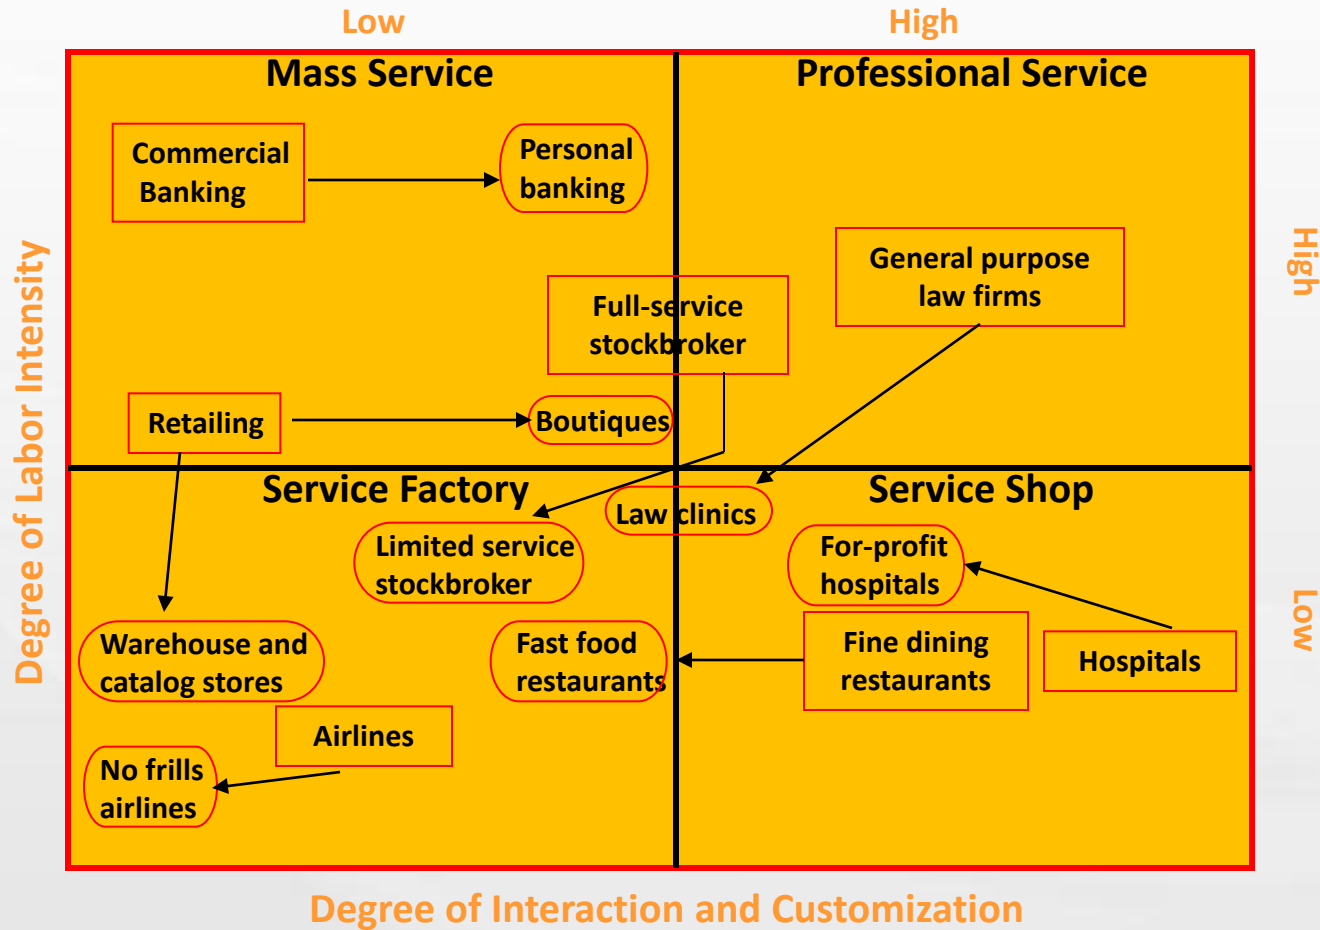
Low

High

Degree of Labor Intensity

High

Low

Mass Service

Professional Service

Commercial Banking

Personal banking

Full-service stockbroker

General purpose law firms

Retailing

Boutiques

Service Factory

Service Shop

Law clinics

Limited service stockbroker

For-profit hospitals

Warehouse and catalog stores

Fast food restaurants

Fine dining restaurants

Hospitals

Airlines

No frills airlines

Degree of Interaction and Customization